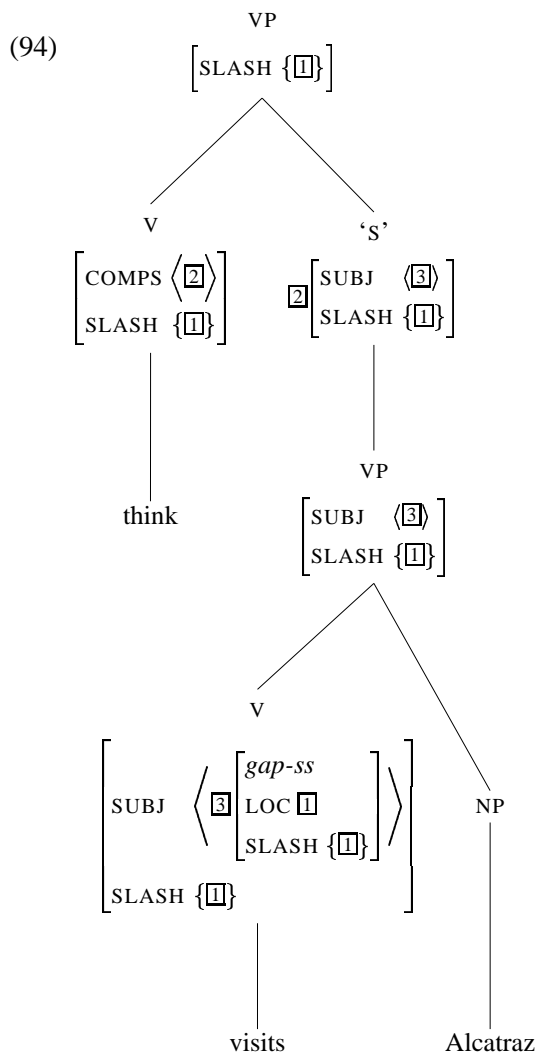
(94)

VP
$\left[\text{SLASH } \{\boxed{1}\}\right]$

V
$\left[\begin{array}{l}\text{COMPS } \langle \boxed{2} \rangle \\ \text{SLASH } \{\boxed{1}\}\end{array}\right]$

think

'S'
$\boxed{2}\left[\begin{array}{l}\text{SUBJ } \langle \boxed{3} \rangle \\ \text{SLASH } \{\boxed{1}\}\end{array}\right]$

VP
$\left[\begin{array}{l}\text{SUBJ } \langle \boxed{3} \rangle \\ \text{SLASH } \{\boxed{1}\}\end{array}\right]$

V
$\left[\begin{array}{l}\text{SUBJ } \left\langle \boxed{3}\left[\begin{array}{l}\textit{gap-ss} \\ \text{LOC } \boxed{1} \\ \text{SLASH } \{\boxed{1}\}\end{array}\right]\right\rangle \\ \text{SLASH } \{\boxed{1}\}\end{array}\right]$

visits

NP

Alcatraz